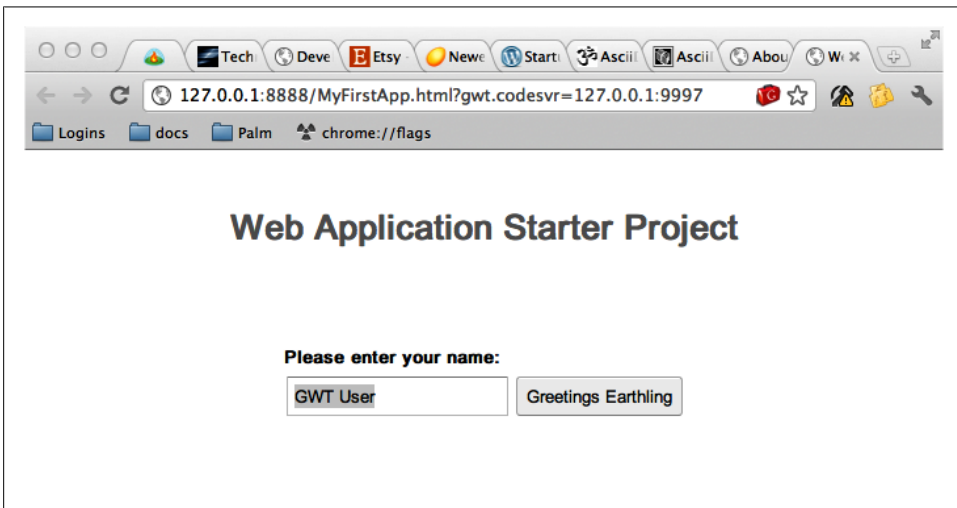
Tech Deve Etsy Newe Start Ascii Ascii Abou We

127.0.0.1:8888/MyFirstApp.html?gwt.codesvr=127.0.0.1:9997

Logins docs Palm chrome://flags

Web Application Starter Project

Please enter your name:

GWT User

Greetings Earthling